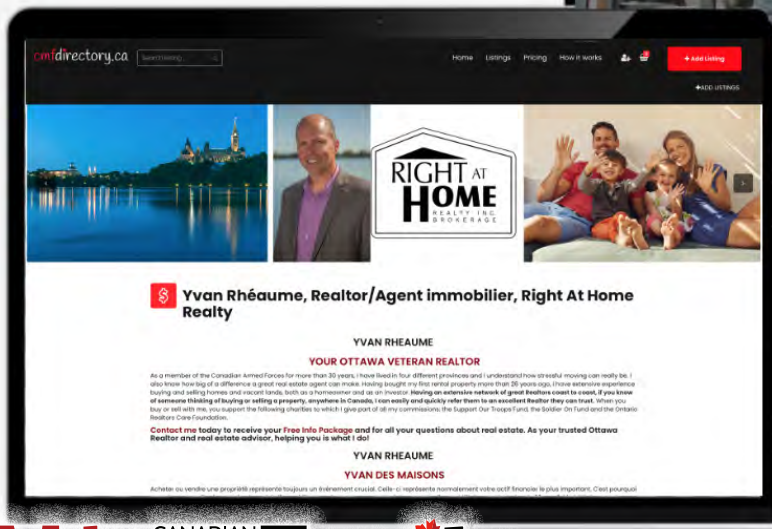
cafdirectory.ca

Search listing...

Home Listings Pricing How it works

+ Add Listing

+ADD LISTINGS

RIGHT AT HOME
REALTY INC. BROKERAGE

Yvan Rhéaume, Realtor/Agent immobilier, Right At Home Realty

YVAN RHEAUME

YOUR OTTAWA VETERAN REALTOR

As a member of the Canadian Armed Forces for more than 30 years, I have lived in four different provinces and I understand how stressful moving can really be. I also know how big of a difference a great real estate agent can make. Having bought my first rental property more than 25 years ago, I have extensive experience buying and selling homes and vacant lands, both as a homeowner and as an investor. Having an extensive network of great Realtors coast to coast, if you know of someone thinking of buying or selling a property, anywhere in Canada, I can easily and quickly refer them to an excellent Realtor they can trust. When you buy or sell with me, you support the following charities to which I give part of all my commissions: the Support Our Troops Fund, the Soldier On Fund and the Ontario Realtors Care Foundation.

Contact me today to receive your Free Info Package and for all your questions about real estate. As your trusted Ottawa Realtor and real estate advisor, helping you is what I do!

YVAN RHEAUME

YVAN DES MAISONS

Acheter ou vendre une propriété représente toujours un événement crucial. Celle-ci représente normalement votre actif financier le plus important. C'est pourquoi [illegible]

CANADIAN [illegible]